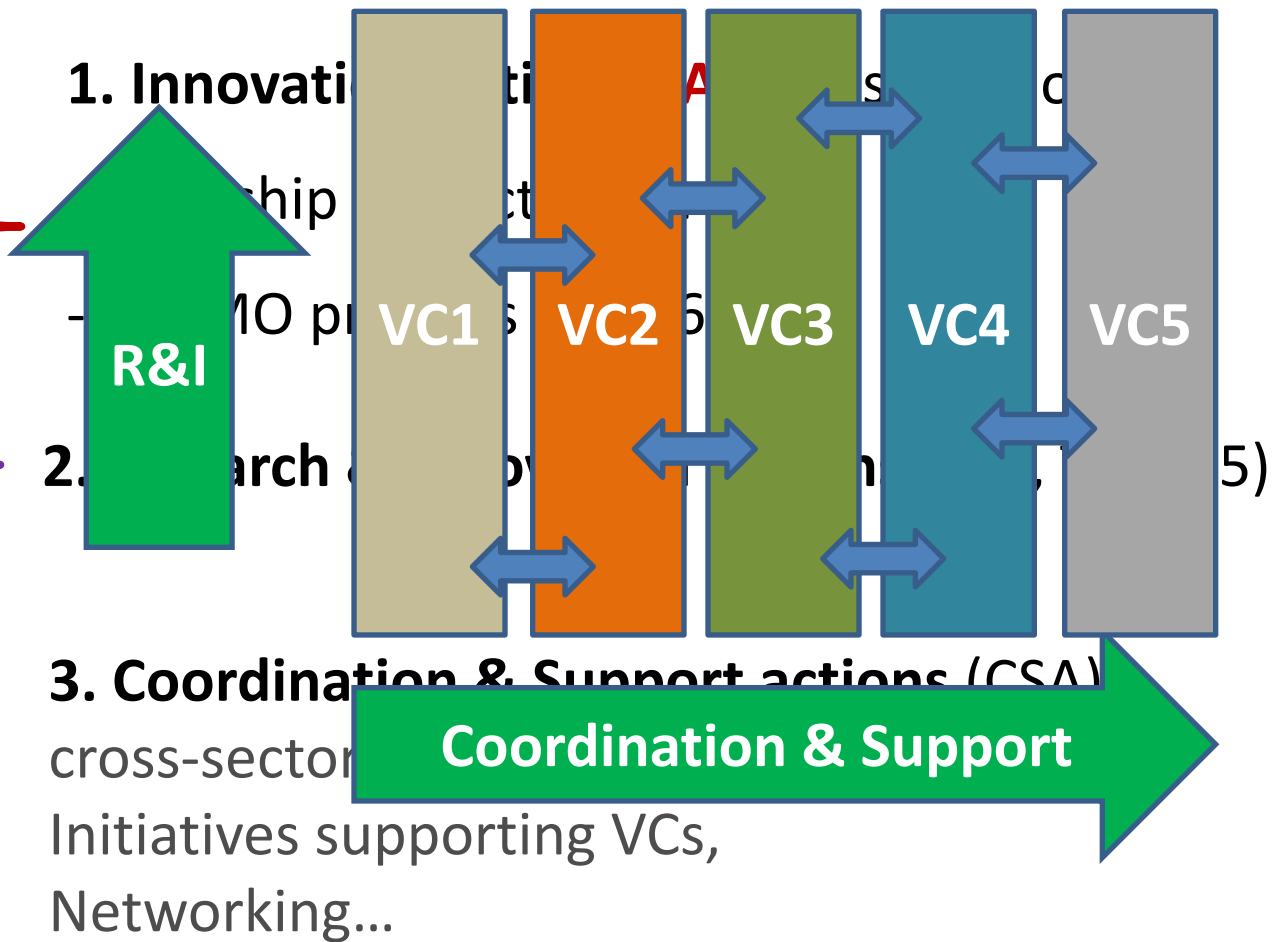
1. Innovati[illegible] ti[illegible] A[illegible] s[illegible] o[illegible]

– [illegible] ship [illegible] ct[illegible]

– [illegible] MO pr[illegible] s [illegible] 6

R&I

VC1

VC2

VC3

VC4

VC5

2. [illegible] arch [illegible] ov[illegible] n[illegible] 5)

3. Coordination & Support actions (CSA)
cross-sector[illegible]
Initiatives supporting VCs,
Networking…

Coordination & Support